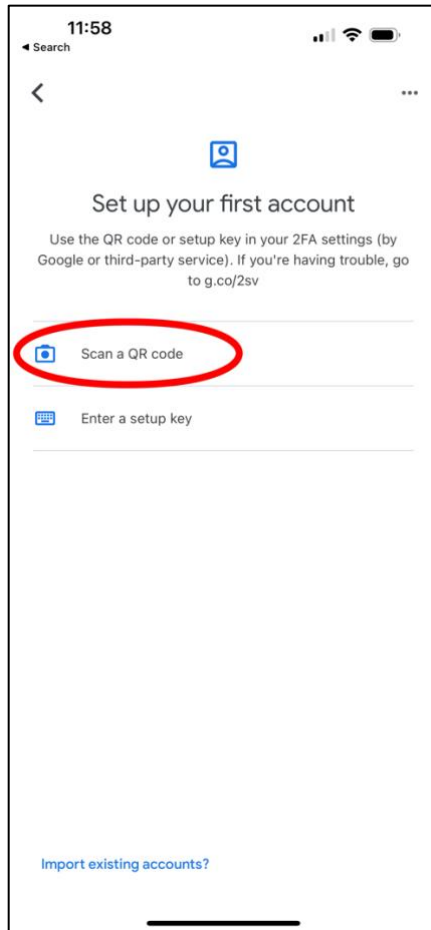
11:58
◂ Search

Set up your first account

Use the QR code or setup key in your 2FA settings (by Google or third-party service). If you're having trouble, go to g.co/2sv

Scan a QR code

Enter a setup key

Import existing accounts?